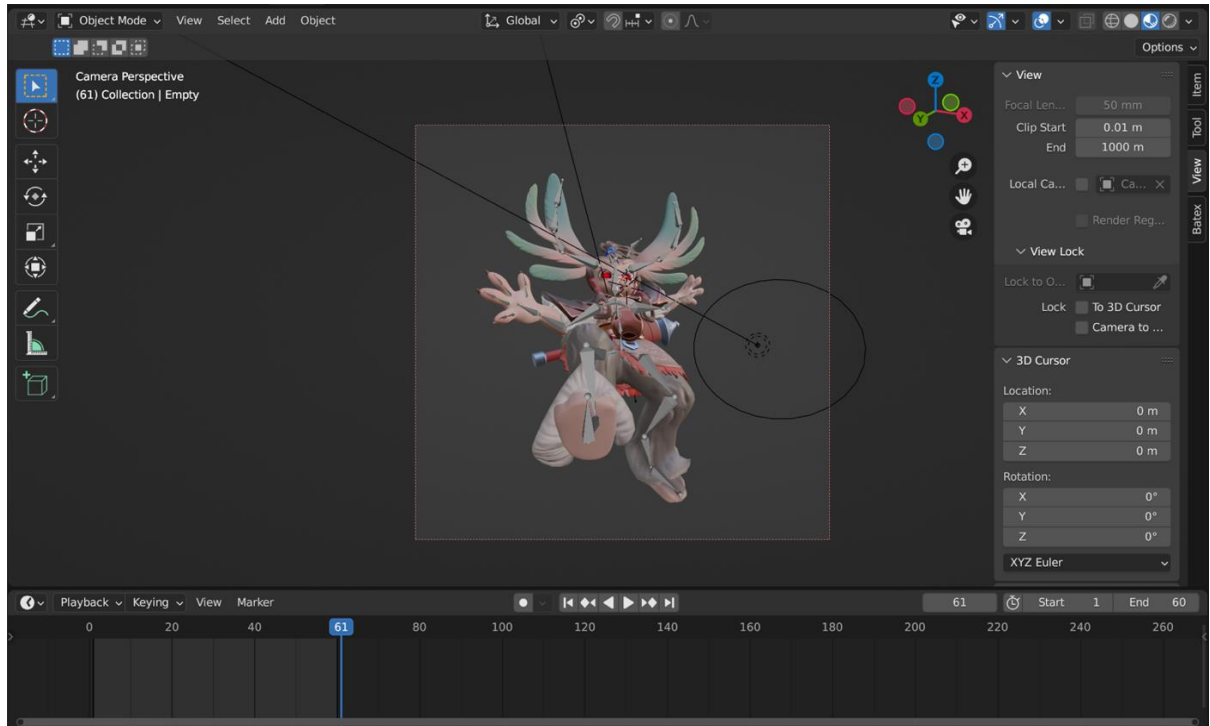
Object Mode View Select Add Object
Global
Options

Camera Perspective
(61) Collection | Empty

Z
Y
X

View
Focal Len... 50 mm
Clip Start 0.01 m
End 1000 m
Local Ca... Ca...
Render Reg...
View Lock
Lock to O...
Lock To 3D Cursor
Camera to ...
3D Cursor
Location:
X 0 m
Y 0 m
Z 0 m
Rotation:
X 0°
Y 0°
Z 0°
XYZ Euler

Item
Tool
View
Batex

Playback Keying View Marker
61 Start 1 End 60
0 20 40 61 80 100 120 140 160 180 200 220 240 260